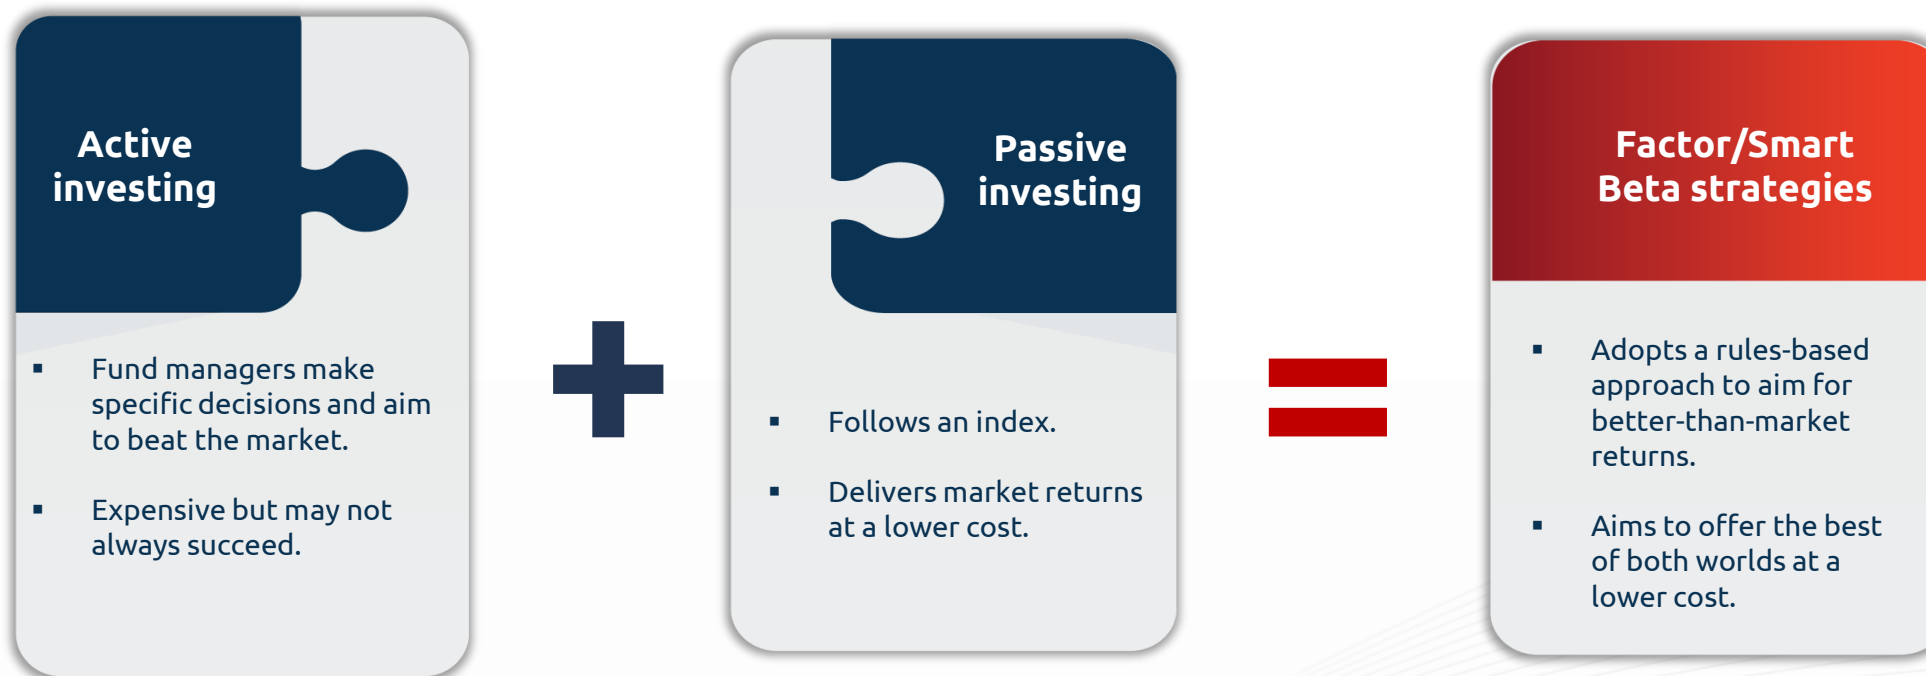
Active investing

- Fund managers make specific decisions and aim to beat the market.
- Expensive but may not always succeed.

Passive investing

- Follows an index.
- Delivers market returns at a lower cost.

Factor/Smart Beta strategies

- Adopts a rules-based approach to aim for better-than-market returns.
- Aims to offer the best of both worlds at a lower cost.